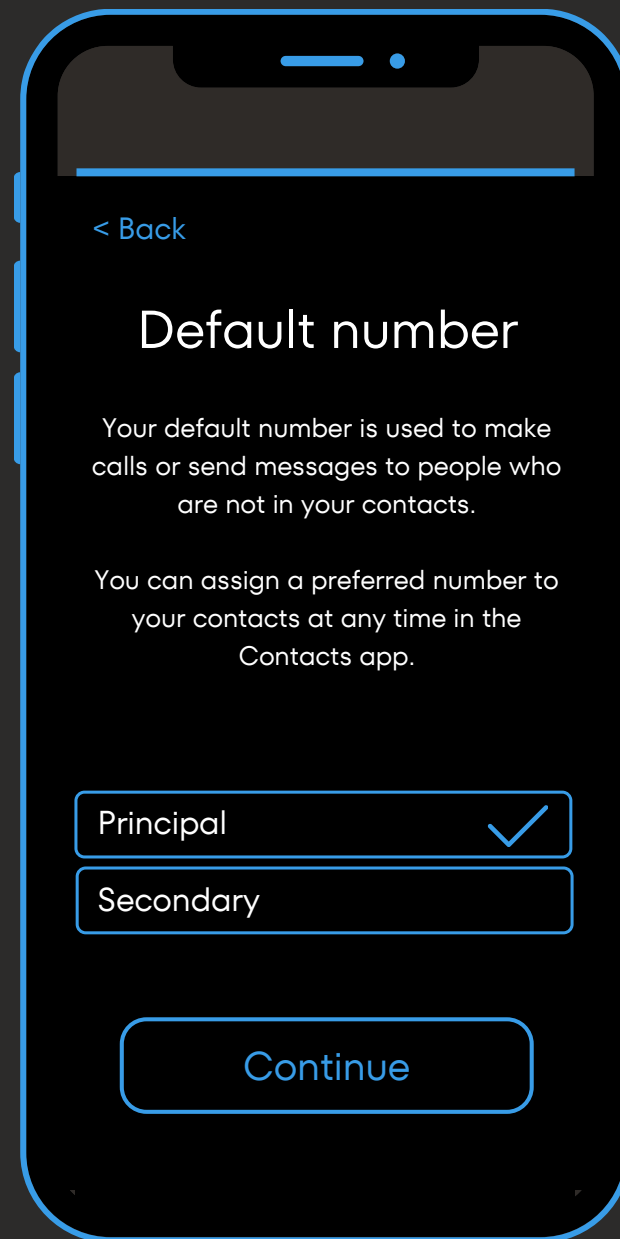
< Back

Default number

Your default number is used to make calls or send messages to people who are not in your contacts.

You can assign a preferred number to your contacts at any time in the Contacts app.

Principal

Secondary

Continue